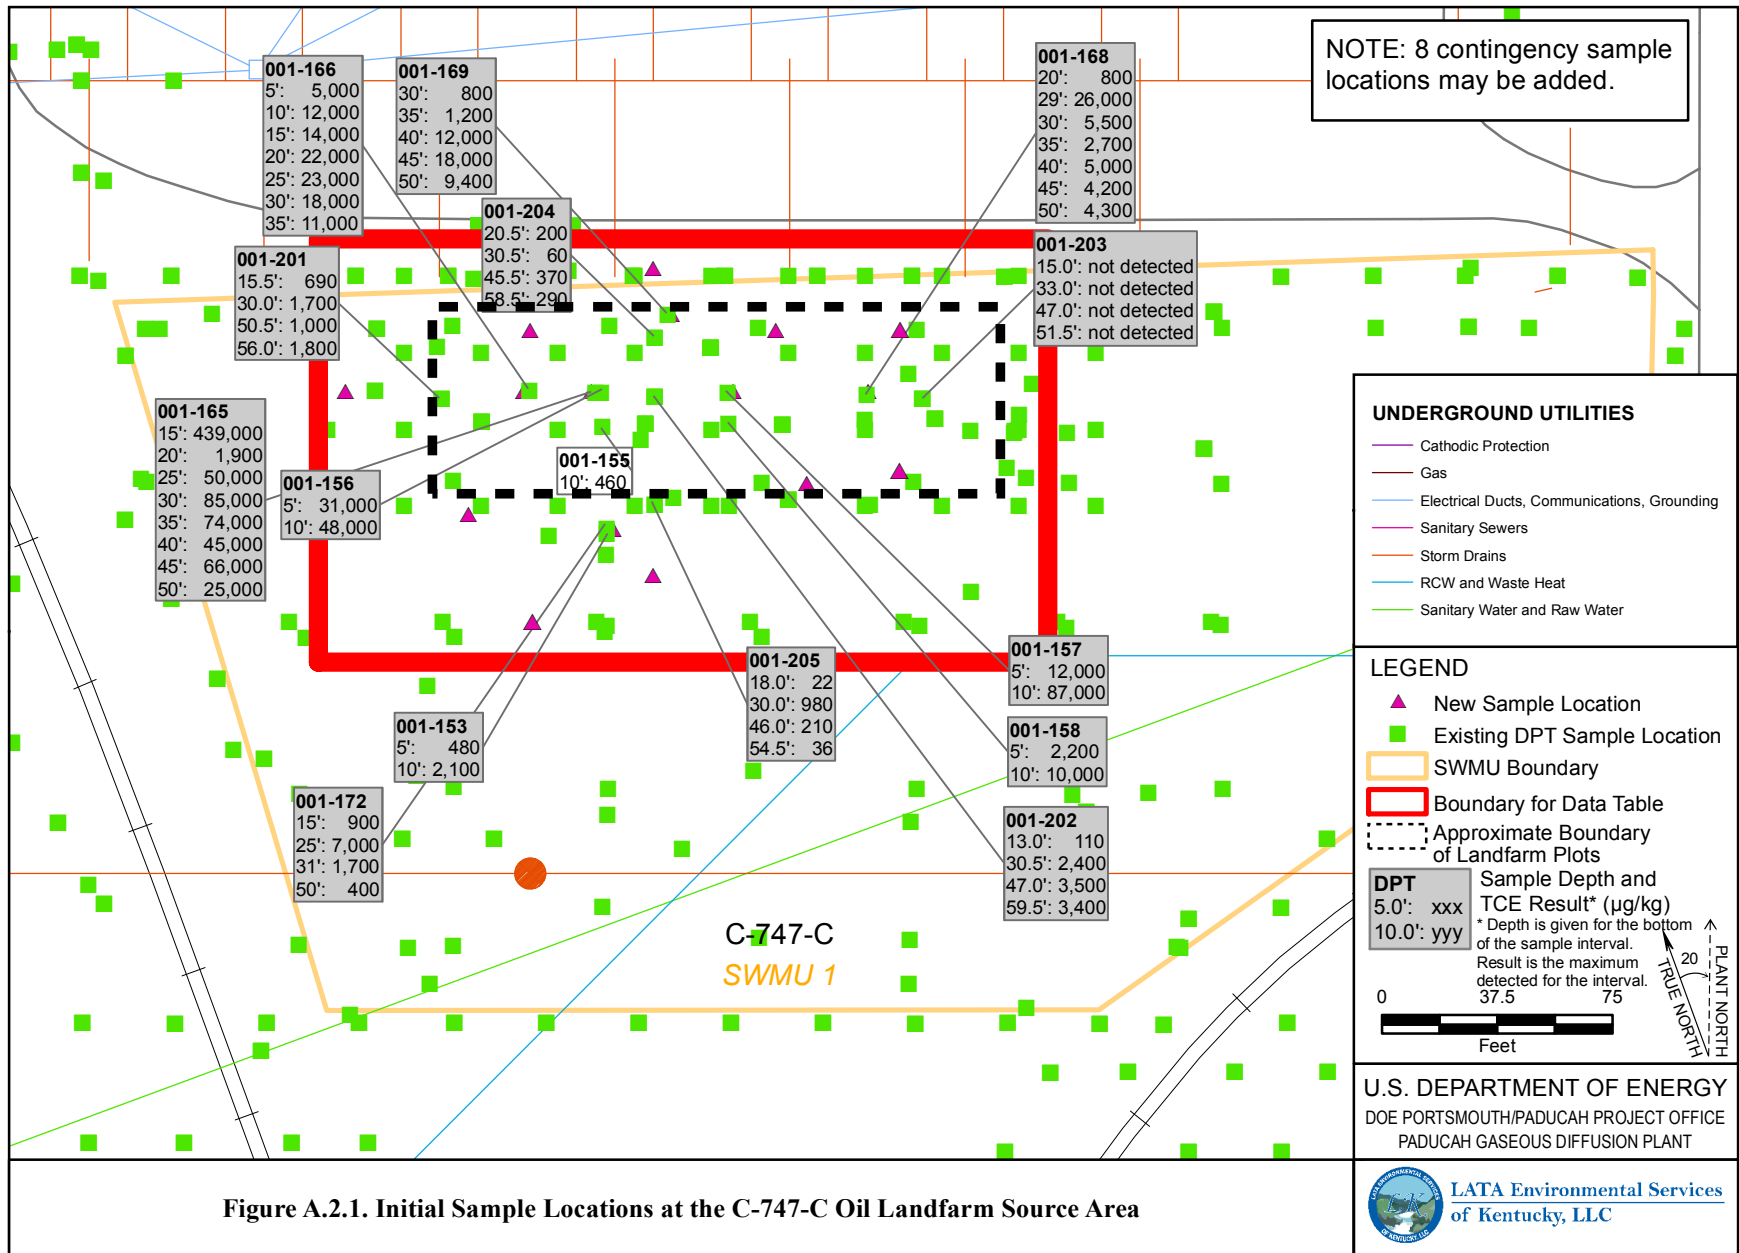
NOTE: 8 contingency sample locations may be added.

001-166
5': 5,000
10': 12,000
15': 14,000
20': 22,000
25': 23,000
30': 18,000
35': 11,000

001-169
30': 800
35': 1,200
40': 12,000
45': 18,000
50': 9,400

001-204
20.5': 200
30.5': 60
45.5': 370
58.5': 290

001-168
20': 800
29': 26,000
30': 5,500
35': 2,700
40': 5,000
45': 4,200
50': 4,300

001-203
15.0': not detected
33.0': not detected
47.0': not detected
51.5': not detected

001-201
15.5': 690
30.0': 1,700
50.5': 1,000
56.0': 1,800

001-165
15': 439,000
20': 1,900
25': 50,000
30': 85,000
35': 74,000
40': 45,000
45': 66,000
50': 25,000

001-156
5': 31,000
10': 48,000

001-155
10': 460

001-157
5': 12,000
10': 87,000

001-205
18.0': 22
30.0': 980
46.0': 210
54.5': 36

001-153
5': 480
10': 2,100

001-158
5': 2,200
10': 10,000

001-172
15': 900
25': 7,000
31': 1,700
50': 400

001-202
13.0': 110
30.5': 2,400
47.0': 3,500
59.5': 3,400

C-747-C
SWMU 1

UNDERGROUND UTILITIES
Cathodic Protection
Gas
Electrical Ducts, Communications, Grounding
Sanitary Sewers
Storm Drains
RCW and Waste Heat
Sanitary Water and Raw Water

LEGEND
New Sample Location
Existing DPT Sample Location
SWMU Boundary
Boundary for Data Table
Approximate Boundary of Landfarm Plots
DPT
5.0': xxx
10.0': yyy
Sample Depth and TCE Result* (μg/kg)
* Depth is given for the bottom of the sample interval. Result is the maximum detected for the interval.
0 37.5 75
Feet
20
TRUE NORTH
PLANT NORTH

U.S. DEPARTMENT OF ENERGY
DOE PORTSMOUTH/PADUCAH PROJECT OFFICE
PADUCAH GASEOUS DIFFUSION PLANT

Figure A.2.1. Initial Sample Locations at the C-747-C Oil Landfarm Source Area

LATA Environmental Services of Kentucky, LLC